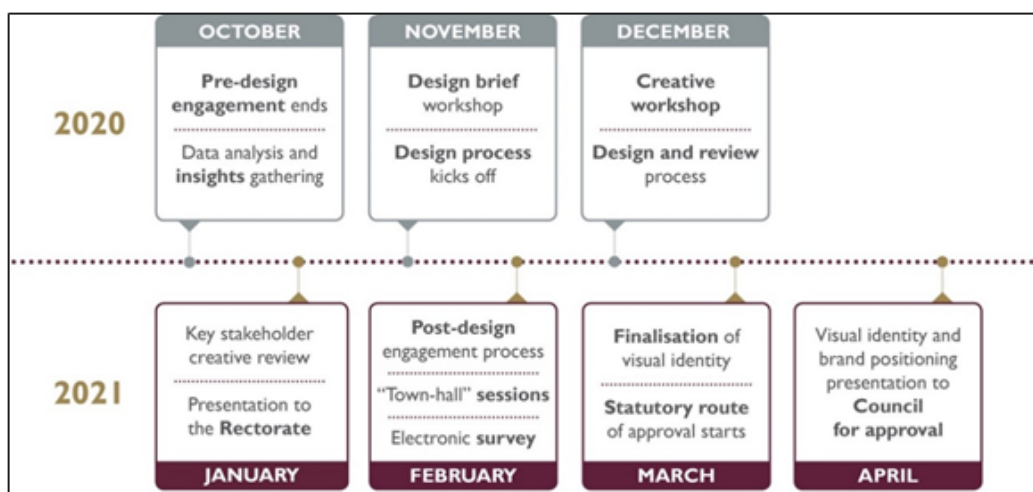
2020

OCTOBER

Pre-design engagement ends

Data analysis and insights gathering

NOVEMBER

Design brief workshop

Design process kicks off

DECEMBER

Creative workshop

Design and review process

2021

Key stakeholder creative review

Presentation to the Rectorate

JANUARY

Post-design engagement process

"Town-hall" sessions

Electronic survey

FEBRUARY

Finalisation of visual identity

Statutory route of approval starts

MARCH

Visual identity and brand positioning presentation to Council for approval

APRIL